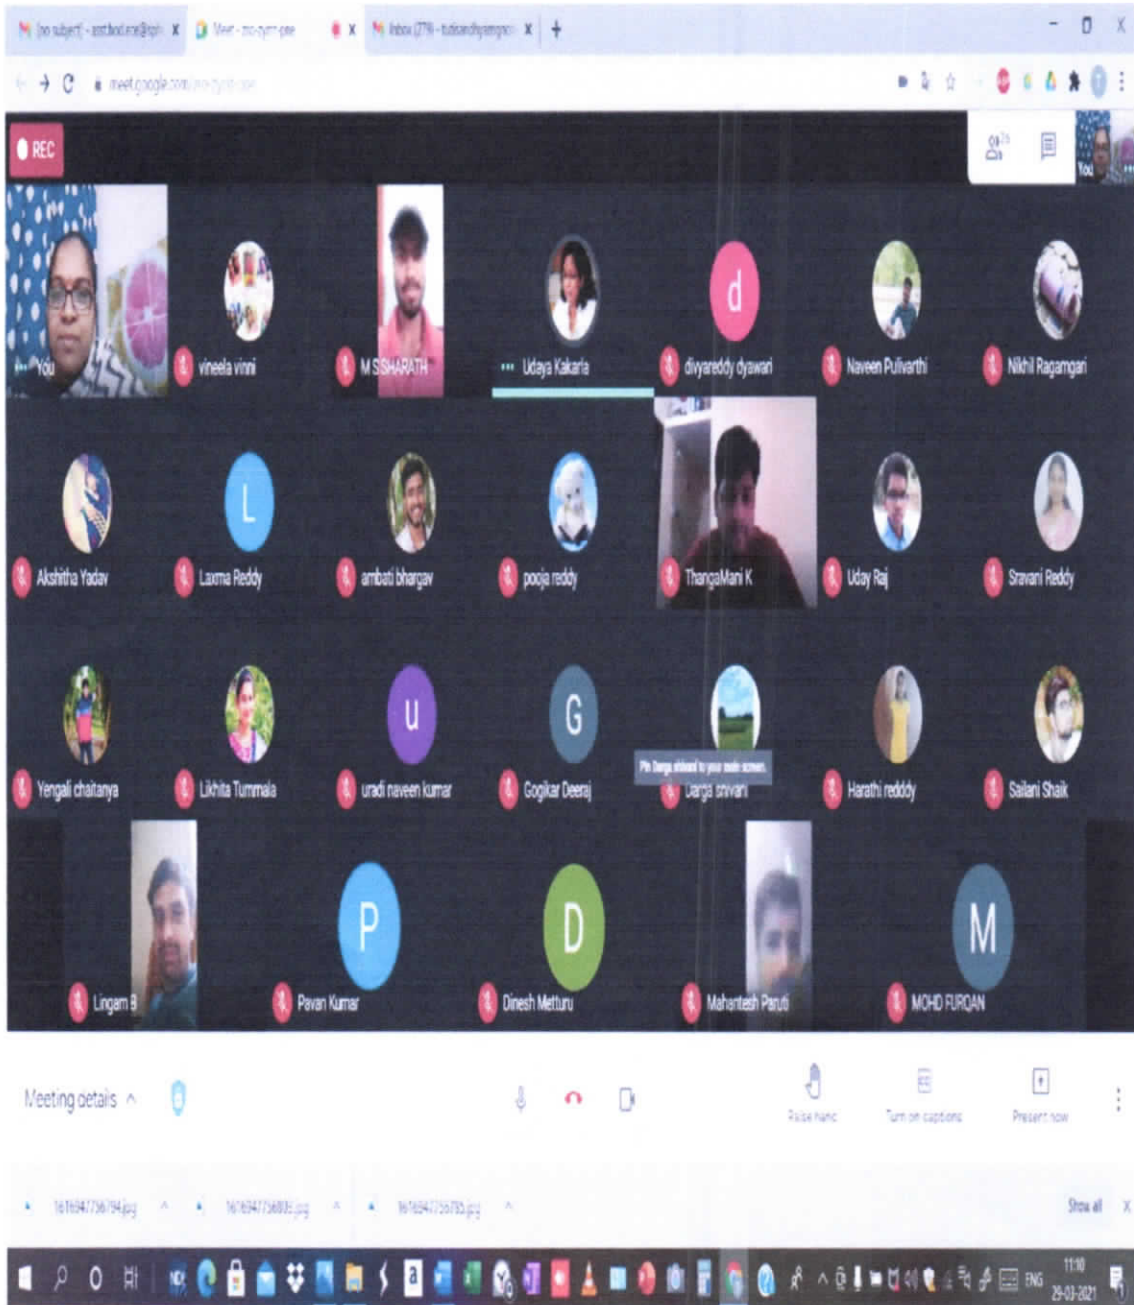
(no subject) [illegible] Meet - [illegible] Inbox (279) - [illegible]

meet.google.com/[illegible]

REC

You

You

vineela vinni

M S SHARATH

Udaya Kakarla

d

divyareddy dyawari

Naveen Pulivarthi

Nikhil Ragamgari

Akshitha Yadav

L

Laxma Reddy

ambati bhargav

pooja reddy

ThangaMani K

Uday Raj

Sravani Reddy

Yengali chaitanya

Likhita Tummala

u

uradi naveen kumar

G

Gogikar Deeraj

Pin Durga shivari to your main screen.

Durga shivari

Harathi reddy

Sailani Shaik

Lingam B

P

Pavan Kumar

D

Dinesh Metturu

Mahantesh Paruti

M

MOHD FURQAN

Meeting details

Raise hand

Turn on captions

Present now

1616947756794.jpg

1616947756803.jpg

1616947756785.jpg

Show all

ENG

11:10

29-03-2021